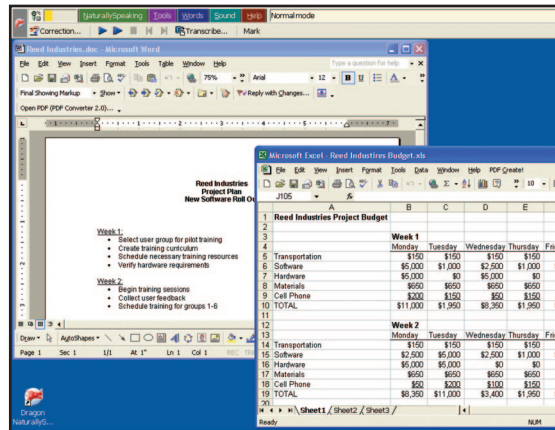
NaturallySpeaking Tools Words Sound Help Normal mode
Correction... Transcribe... Mark

Reed Industries.doc - Microsoft Word
File Edit View Insert Format Tools Table Window Help
Type a question for help
75% Arial 12 B U
Final Showing Markup Show Reply with Changes...
Open PDF (PDF Converter 2.0)...

Reed Industries
Project Plan
New Software Roll Ou

Week 1:
• Select user group for pilot training
• Create training curriculum
• Schedule necessary training resources
• Verify hardware requirements

Week 2:
• Begin training sessions
• Collect user feedback
• Schedule training for groups 1-6

Draw AutoShapes
Page 1 Sec 1 1/1 At 1" Ln 1 Col 1 REC TRK

Microsoft Excel - Reed Industries Budget.xls
File Edit View Insert Format Tools Data Window Help PDF Create!
10
J105 fx

| | A | B | C | D | E | |
|---|---|---|---|---|---|---|
| 1 | Reed Industries Project Budget | | | | | |
| 2 | | | | | | |
| 3 | | Week 1 | | | | |
| 4 | | Monday | Tuesday | Wednesday | Thursday | Fri |
| 5 | Transportation | $150 | $150 | $150 | $150 | |
| 6 | Software | $5,000 | $1,000 | $2,500 | $1,000 | |
| 7 | Hardware | $5,000 | $0 | $5,000 | $0 | |
| 8 | Materials | $650 | $650 | $650 | $650 | |
| 9 | Cell Phone | $200 | $150 | $50 | $150 | |
| 10 | TOTAL | $11,000 | $1,950 | $8,350 | $1,950 | |
| 11 | | | | | | |
| 12 | | Week 2 | | | | |
| 13 | | Monday | Tuesday | Wednesday | Thursday | Fri |
| 14 | Transportation | $150 | $150 | $150 | $150 | |
| 15 | Software | $2,500 | $5,000 | $2,500 | $1,000 | |
| 16 | Hardware | $5,000 | $5,000 | $0 | $0 | |
| 17 | Materials | $650 | $650 | $650 | $650 | |
| 18 | Cell Phone | $50 | $200 | $100 | $150 | |
| 19 | TOTAL | $8,350 | $11,000 | $3,400 | $1,950 | |
| 20 | | | | | | |

Sheet1 / Sheet2 / Sheet3
Ready NUM

Dragon NaturallyS...